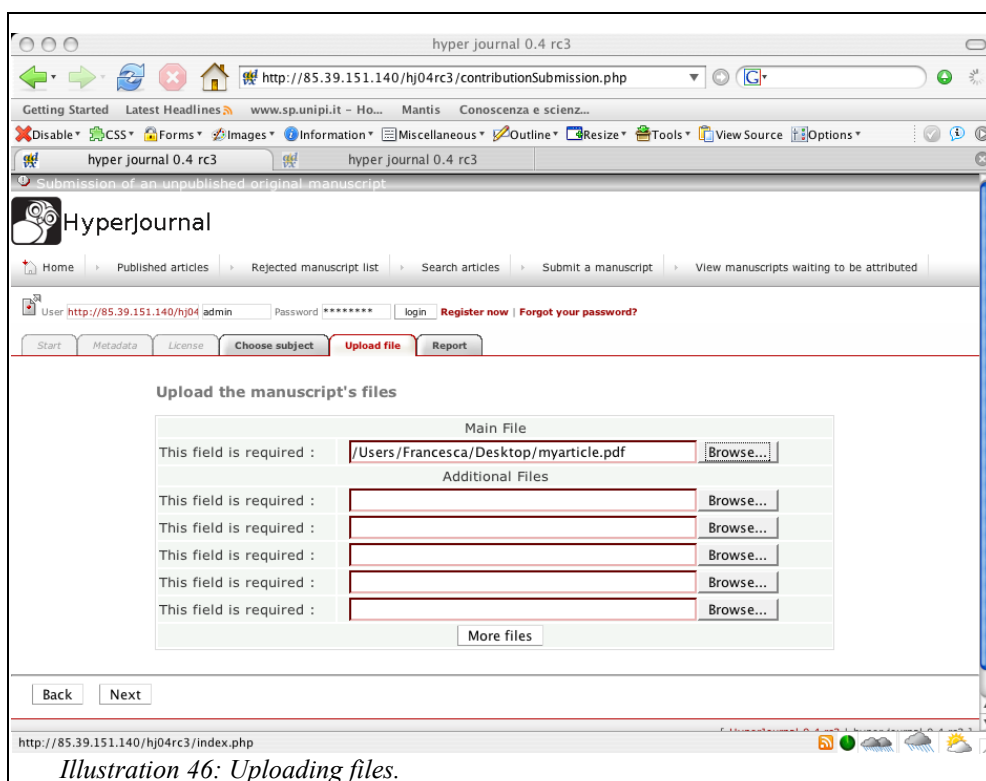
hyper journal 0.4 rc3

http://85.39.151.140/hj04rc3/contributionSubmission.php

Getting Started Latest Headlines www.sp.unipi.it – Ho... Mantis Conoscenza e scienz...

Disable CSS Forms Images Information Miscellaneous Outline Resize Tools View Source Options

hyper journal 0.4 rc3 hyper journal 0.4 rc3

Submission of an unpublished original manuscript

HyperJournal

Home Published articles Rejected manuscript list Search articles Submit a manuscript View manuscripts waiting to be attributed

User http://85.39.151.140/hj04 admin Password ******** login Register now | Forgot your password?

Start Metadata License Choose subject Upload file Report

Upload the manuscript's files

| Main File | | |
|---|---|---|
| This field is required : | /Users/Francesca/Desktop/myarticle.pdf | Browse... |
| Additional Files | | |
| This field is required : | | Browse... |
| This field is required : | | Browse... |
| This field is required : | | Browse... |
| This field is required : | | Browse... |
| This field is required : | | Browse... |
| More files | | |

Back Next

http://85.39.151.140/hj04rc3/index.php

Illustration 46: Uploading files.